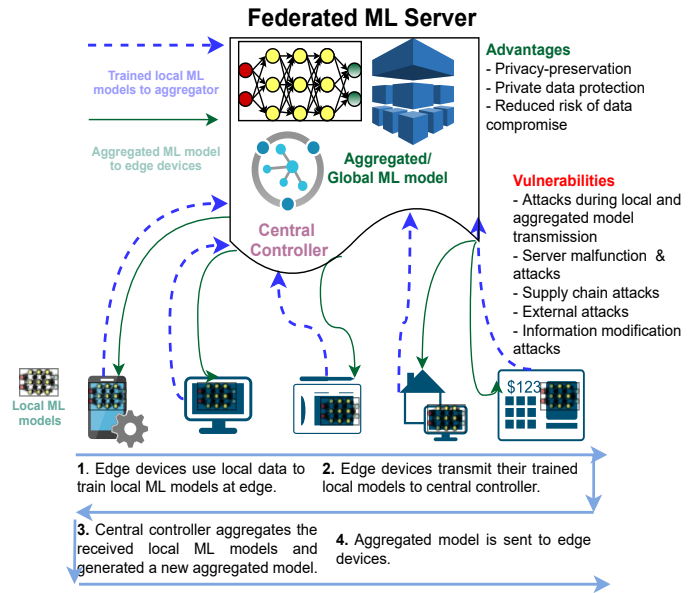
Federated ML Server

Trained local ML models to aggregator

Aggregated ML model to edge devices

Aggregated/ Global ML model

Central Controller

Advantages
- Privacy-preservation
- Private data protection
- Reduced risk of data compromise

Vulnerabilities
- Attacks during local and aggregated model transmission
- Server malfunction & attacks
- Supply chain attacks
- External attacks
- Information modification attacks

Local ML models

$123

1. Edge devices use local data to train local ML models at edge.

2. Edge devices transmit their trained local models to central controller.

3. Central controller aggregates the received local ML models and generated a new aggregated model.

4. Aggregated model is sent to edge devices.